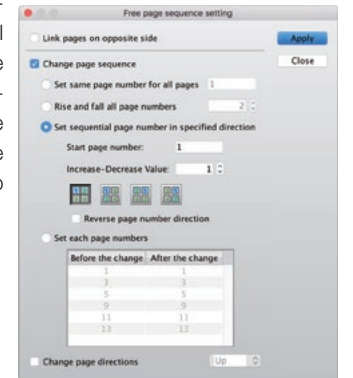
Free page sequence setting

Link pages on opposite side

Apply

Close

Change page sequence

Set same page number for all pages 1

Rise and fall all page numbers 2

Set sequential page number in specified direction

Start page number: 1

Increase-Decrease Value: 1

Reverse page number direction

Set each page numbers

| Before the change | After the change |
|---|---|
| 1 | 1 |
| 3 | 3 |
| 5 | 5 |
| 9 | 9 |
| 11 | 11 |
| 13 | 13 |

Change page directions Up